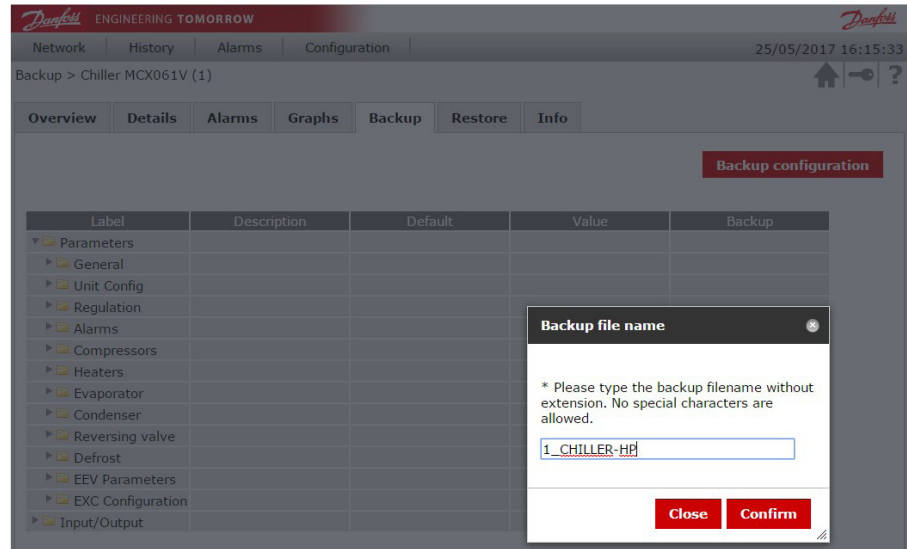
Danfoss ENGINEERING TOMORROW Danfoss

Network | History | Alarms | Configuration 25/05/2017 16:15:33

Backup > Chiller MCX061V (1) ?

Overview | Details | Alarms | Graphs | Backup | Restore | Info

Backup configuration

| Label | Description | Default | Value | Backup |
|---|---|---|---|---|
| Parameters | | | | |
| General | | | | |
| Unit Config | | | | |
| Regulation | | | | |
| Alarms | | | | |
| Compressors | | | | |
| Heaters | | | | |
| Evaporator | | | | |
| Condenser | | | | |
| Reversing valve | | | | |
| Defrost | | | | |
| EEV Parameters | | | | |
| EXC Configuration | | | | |
| Input/Output | | | | |

Backup file name

* Please type the backup filename without extension. No special characters are allowed.

1_CHILLER-HP

Close Confirm